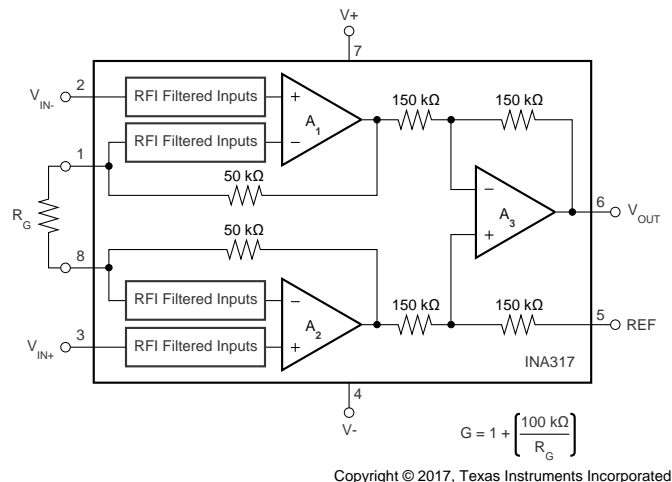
V+

7

2

$V_{IN-}$

RFI Filtered Inputs

+

$A_1$

150 kΩ

150 kΩ

RFI Filtered Inputs

−

1

50 kΩ

−

6

$V_{OUT}$

$R_G$

$A_3$

+

50 kΩ

8

RFI Filtered Inputs

−

$A_2$

150 kΩ

150 kΩ

5

REF

3

$V_{IN+}$

RFI Filtered Inputs

+

INA317

4

V-

$G = 1 + \left(\frac{100\text{ k}\Omega}{R_G}\right)$

Copyright © 2017, Texas Instruments Incorporated